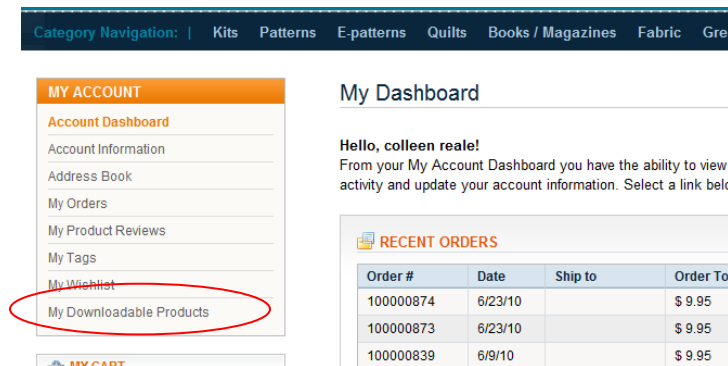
Category Navigation: | Kits Patterns E-patterns Quilts Books / Magazines Fabric Gre

MY ACCOUNT

Account Dashboard
Account Information
Address Book
My Orders
My Product Reviews
My Tags
My Wishlist
My Downloadable Products

MY CART

My Dashboard

Hello, colleen reale!
From your My Account Dashboard you have the ability to view activity and update your account information. Select a link belo

RECENT ORDERS

| Order # | Date | Ship to | Order To |
|---|---|---|---|
| 100000874 | 6/23/10 | | $ 9.95 |
| 100000873 | 6/23/10 | | $ 9.95 |
| 100000839 | 6/9/10 | | $ 9.95 |